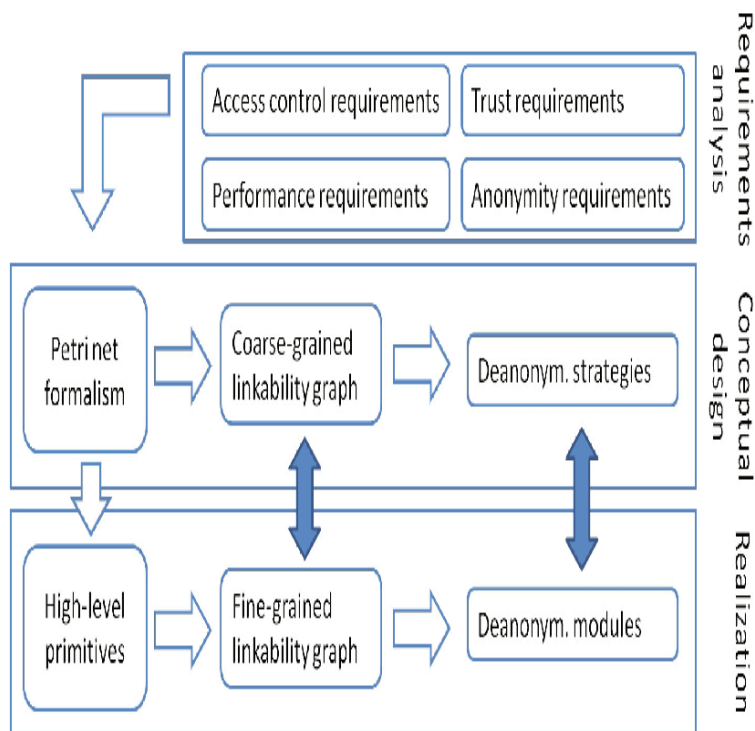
Requirements analysis

Access control requirements

Trust requirements

Performance requirements

Anonymity requirements

Conceptual design

Petri net formalism

Coarse-grained linkability graph

Deanonym. strategies

Realization

High-level primitives

Fine-grained linkability graph

Deanonym. modules